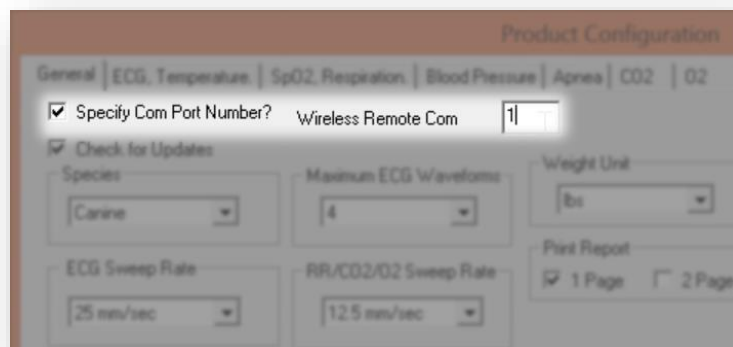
Product Configuration

General | ECG, Temperature | SpO2, Respiration | Blood Pressure | Apnea | CO2 | O2

Specify Com Port Number? Wireless Remote Com 1

Check for Updates

Species
Canine

Maximum ECG Waveforms
4

Weight Unit
lbs

ECG Sweep Rate
25 mm/sec

RR/CO2/O2 Sweep Rate
12.5 mm/sec

Print Report
1 Page
2 Page